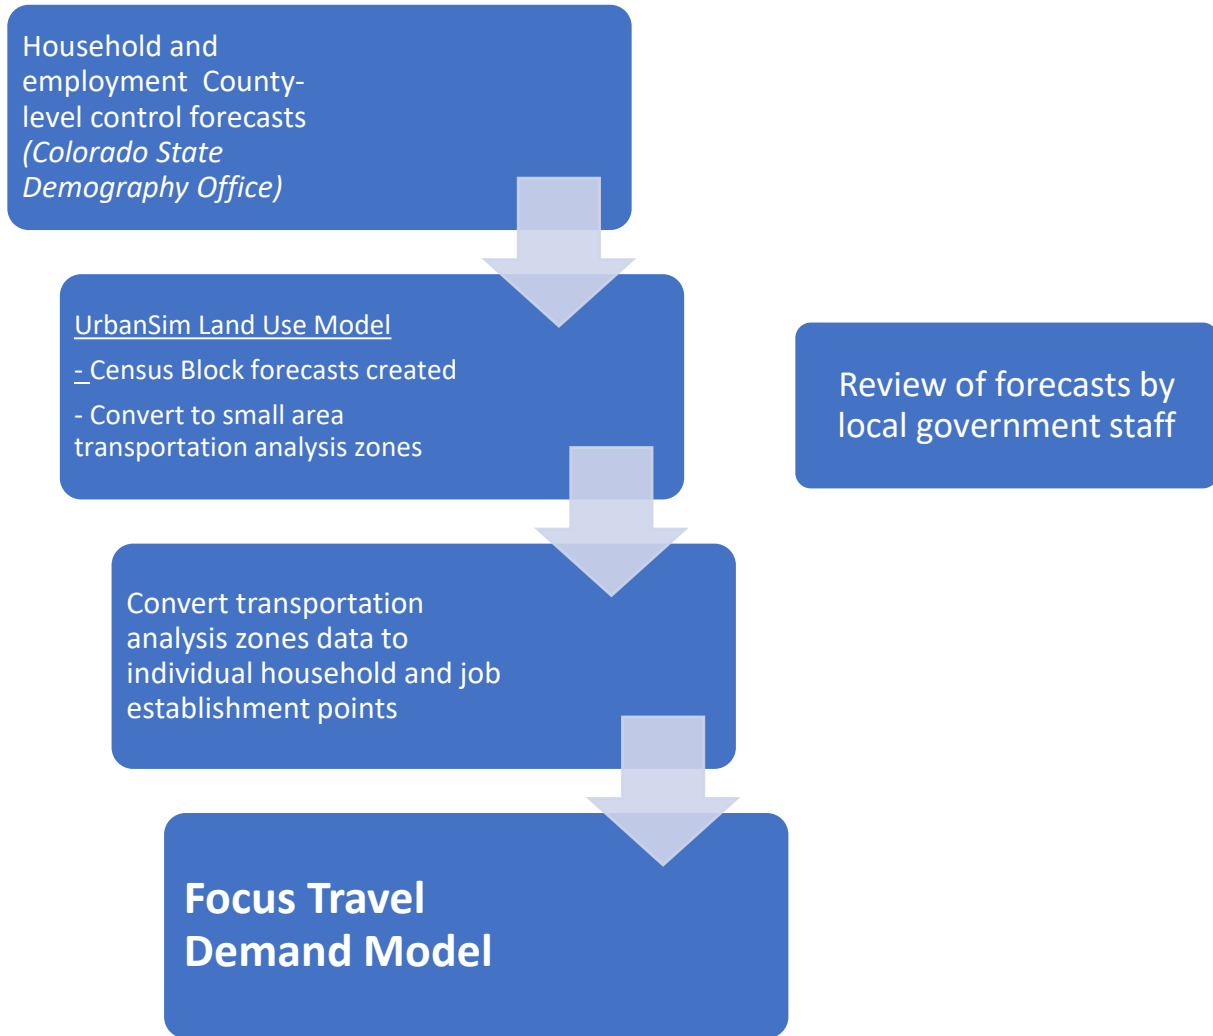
Household and employment County-level control forecasts *(Colorado State Demography Office)*

UrbanSim Land Use Model

- Census Block forecasts created

- Convert to small area transportation analysis zones

Review of forecasts by local government staff

Convert transportation analysis zones data to individual household and job establishment points

**Focus Travel Demand Model**